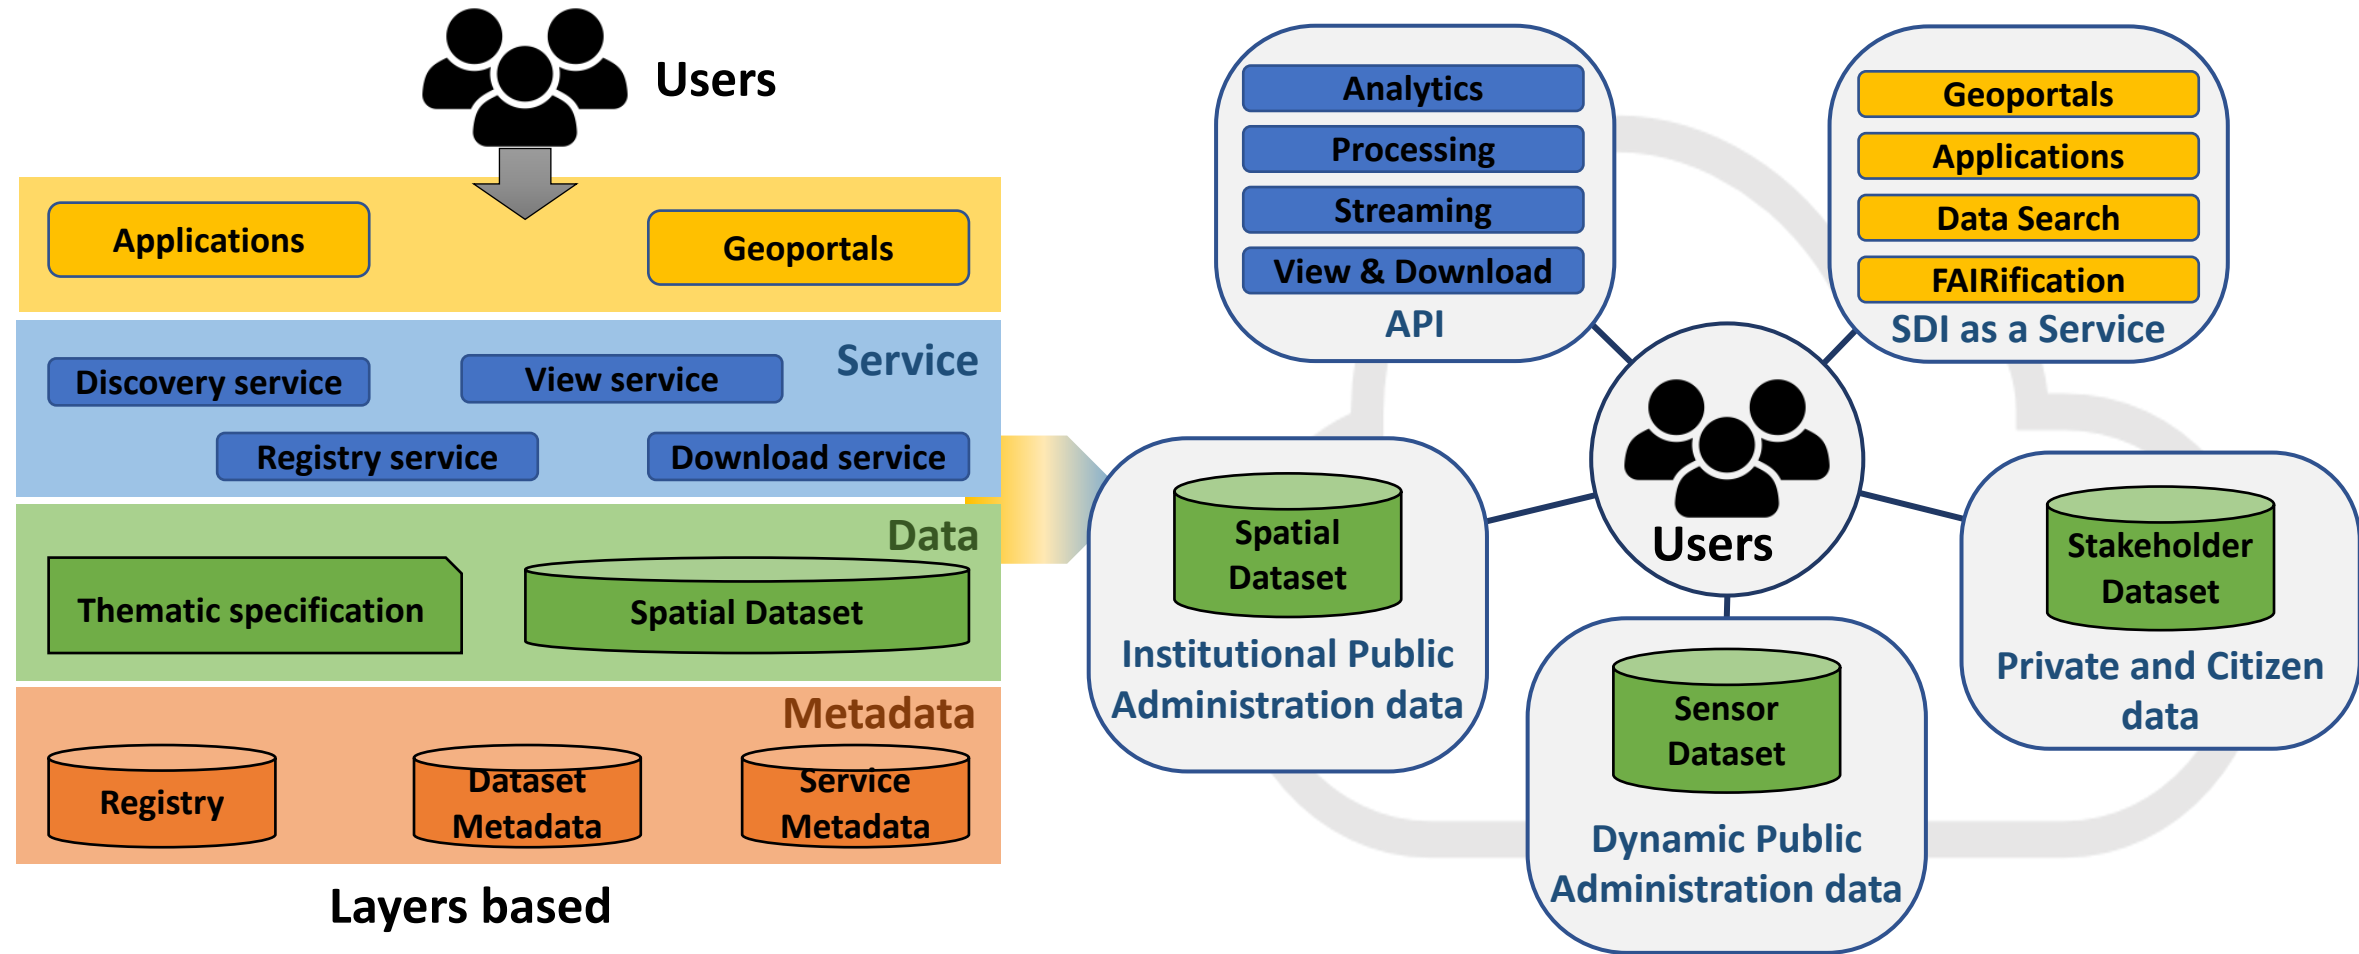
Users

Applications

Geoportals

Service

Discovery service

View service

Registry service

Download service

Data

Thematic specification

Spatial Dataset

Metadata

Registry

Dataset Metadata

Service Metadata

Layers based

Analytics

Processing

Streaming

View & Download

API

Geoportals

Applications

Data Search

FAIRification

SDI as a Service

Users

Spatial Dataset

Institutional Public Administration data

Sensor Dataset

Dynamic Public Administration data

Stakeholder Dataset

Private and Citizen data